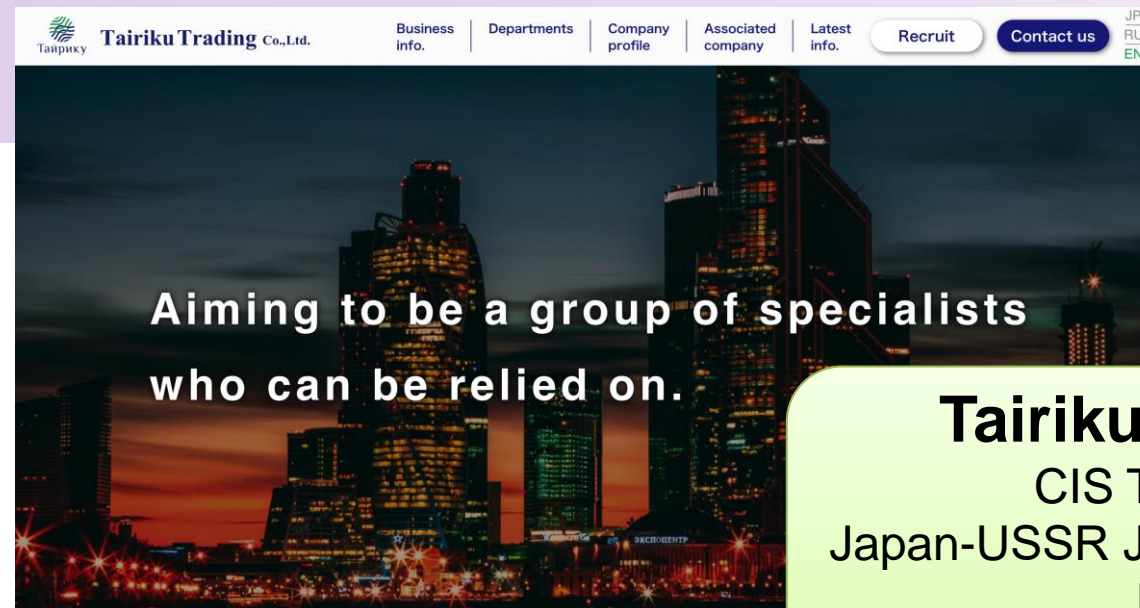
Тайрику Tairiku Trading Co.,Ltd.

Business info. | Departments | Company profile | Associated company | Latest info. | Recruit | Contact us | JP RU EN

Aiming to be a group of specialists who can be relied on.

ЭКСПОЦЕНТР

Tairiku
CIS T
Japan-USSR J
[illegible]